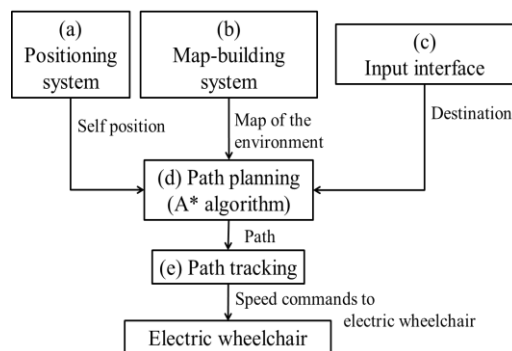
(a)
Positioning system

(b)
Map-building system

(c)
Input interface

Self position

Map of the environment

Destination

(d) Path planning (A* algorithm)

Path

(e) Path tracking

Speed commands to electric wheelchair

Electric wheelchair